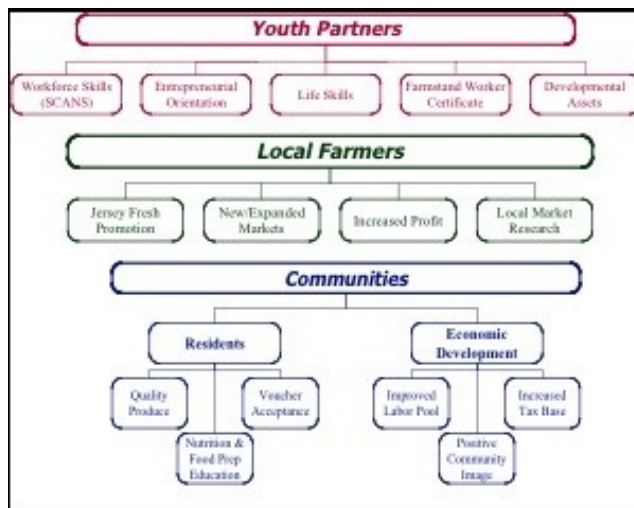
Youth Partners

Workforce Skills (SCANS)

Entrepreneurial Orientation

Life Skills

Farmstand Worker Certificate

Developmental Assets

Local Farmers

Jersey Fresh Promotion

New/Expanded Markets

Increased Profit

Local Market Research

Communities

Residents

Quality Produce

Nutrition & Food Prep Education

Voucher Acceptance

Economic Development

Improved Labor Pool

Positive Community Image

Increased Tax Base